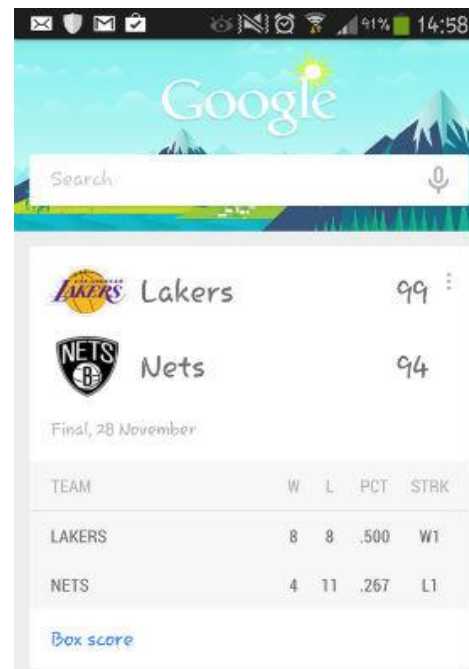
91% 14:58

Google

Search

LAKERS Lakers 99

NETS Nets 94

Final, 28 November

| TEAM | W | L | PCT | STRK |
|---|---|---|---|---|
| LAKERS | 8 | 8 | .500 | W1 |
| NETS | 4 | 11 | .267 | L1 |

Box score